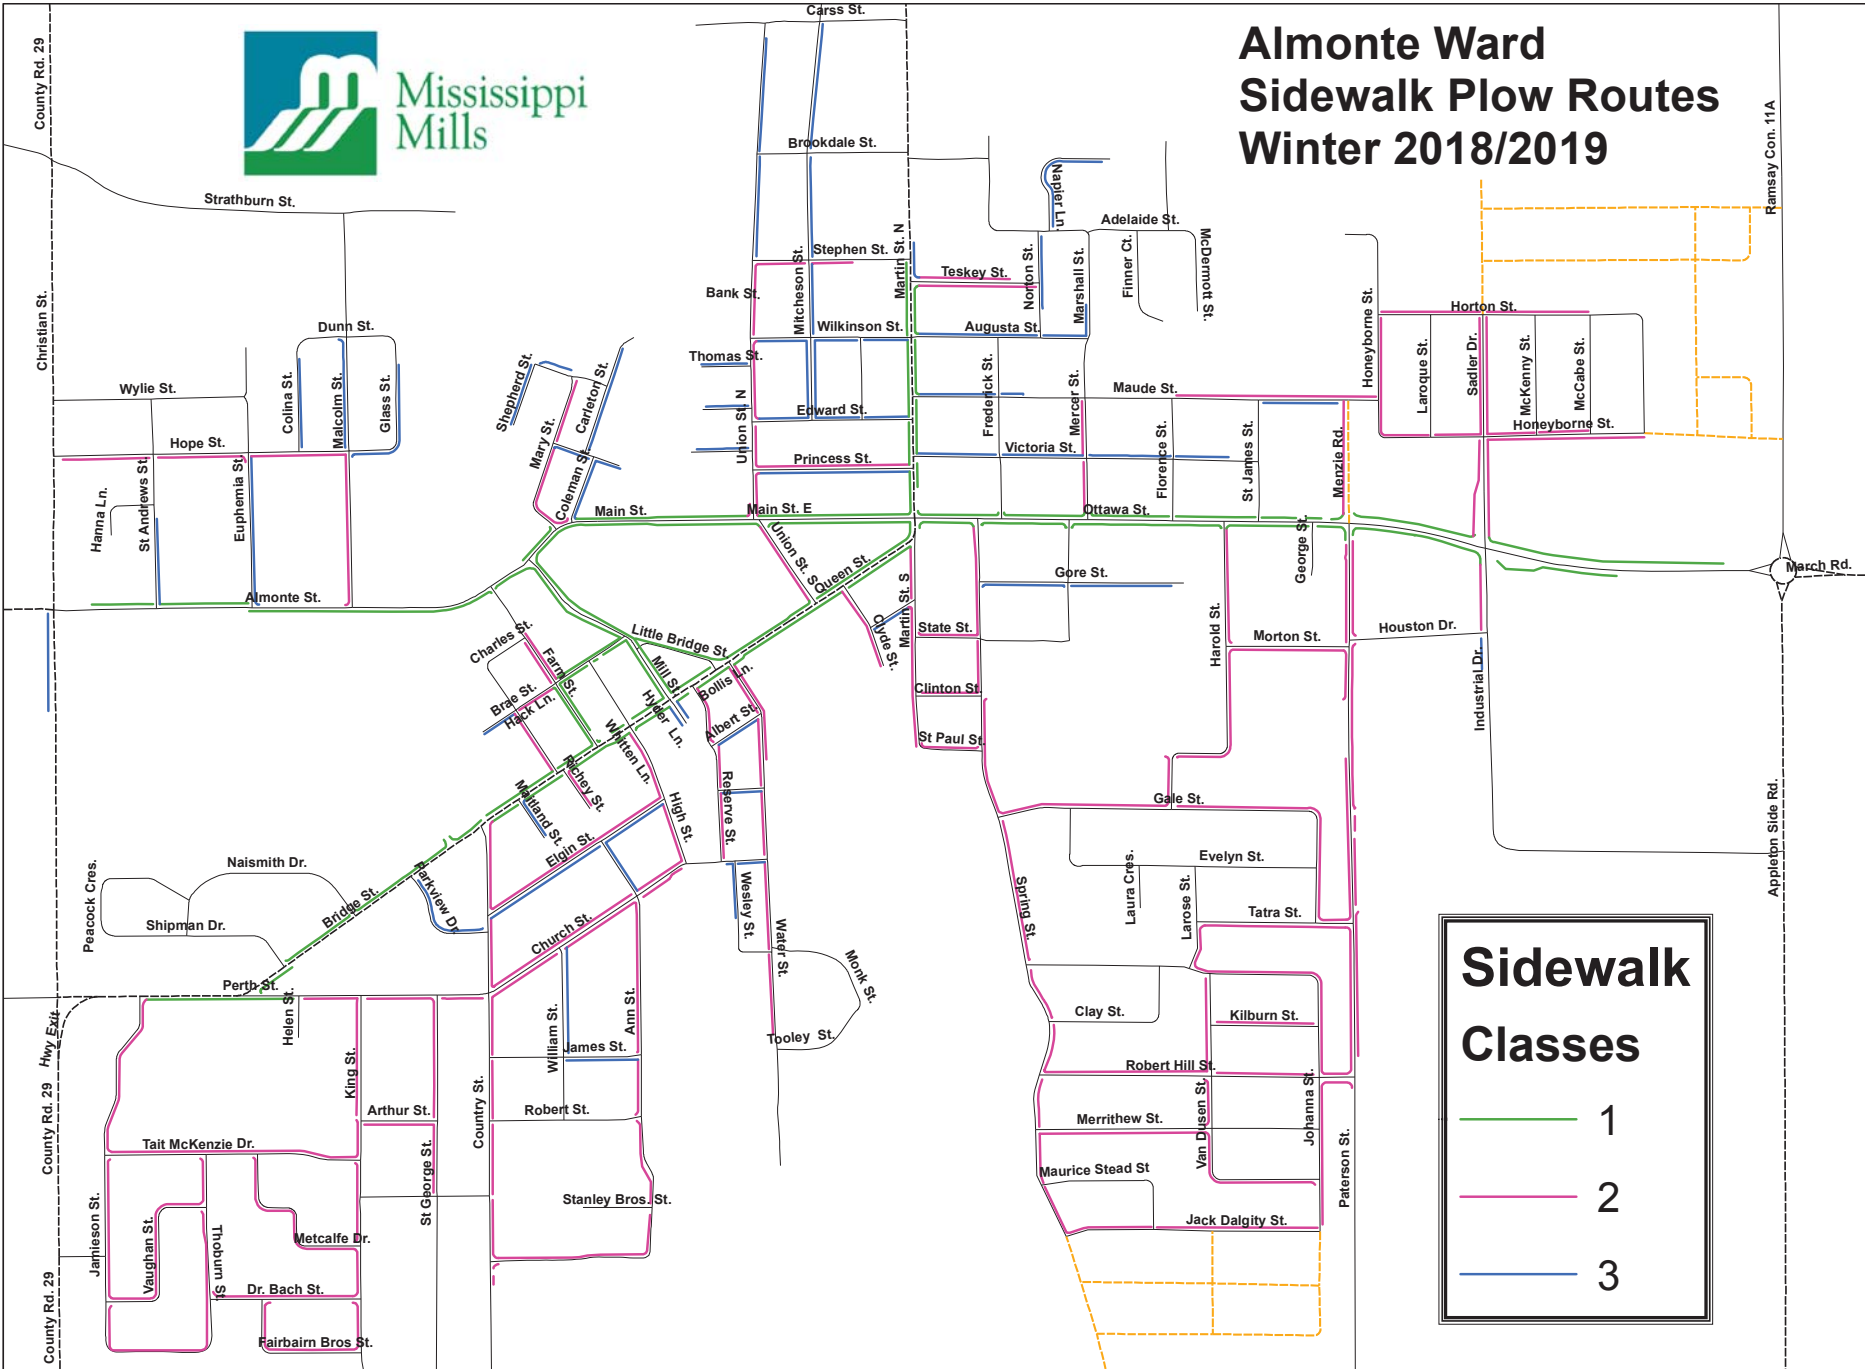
Mississippi Mills

Almonte Ward
Sidewalk Plow Routes
Winter 2018/2019

Carss St.
Brookdale St.
Stephen St.
Martin St. N
Mitcheson St.
Bank St.
Wilkinson St.
Thomas St.
Union St. N
Edward St.
Princess St.
Main St. E
Main St.
Teskey St.
Norton St.
Napier Ln.
Adelaide St.
Marshall St.
Finner Ct.
McDermott St.
Augusta St.
Frederick St.
Mercer St.
Maude St.
Victoria St.
Florence St.
St James St.
Menzie Rd.
Ottawa St.
Honeyborne St.
Horton St.
Laroque St.
Sadler Dr.
McKenny St.
McCabe St.
Ramsay Con. 11A
County Rd. 29
Christian St.
Strathburn St.
Dunn St.
Wylie St.
Colina St.
Malcolm St.
Glass St.
Hope St.
Hanna Ln.
St Andrews St.
Euphemia St.
Almonte St.
Shepherd St.
Carleton St.
Mary St.
Coleman St.
Union St. S
Queen St.
Clyde St.
Martin St. S
Gore St.
George St.
State St.
Clinton St.
St Paul St.
Harold St.
Morton St.
Houston Dr.
Industrial Dr.
March Rd.
Appleton Side Rd.
Charles St.
Little Bridge St.
Farm St.
Mill St.
Bollis Ln.
Brae St.
Hack Ln.
Hyder Ln.
Albert St.
Whitten Ln.
Richey St.
Reserve St.
Maitland St.
High St.
Elgin St.
Gale St.
Evelyn St.
Laura Cres.
Larose St.
Tatra St.
Spring St.
Naismith Dr.
Peacock Cres.
Shipman Dr.
Bridge St.
Parkview Dr.
Church St.
Wesley St.
Water St.
Monk St.
Perth St.
Helen St.
Hwy Exit
King St.
Arthur St.
William St.
James St.
Ann St.
Country St.
Robert St.
Tooley St.
Clay St.
Kilburn St.
Robert Hill St.
Merrithew St.
Van Dusen St.
Johanna St.
Paterson St.
Maurice Stead St
Jack Dalgity St.
Tait McKenzie Dr.
St George St.
Stanley Bros. St.
Jamieson St.
Vaughan St.
Thoburn St.
Metcalfe Dr.
Dr. Bach St.
Fairbairn Bros St.

Sidewalk Classes
1
2
3